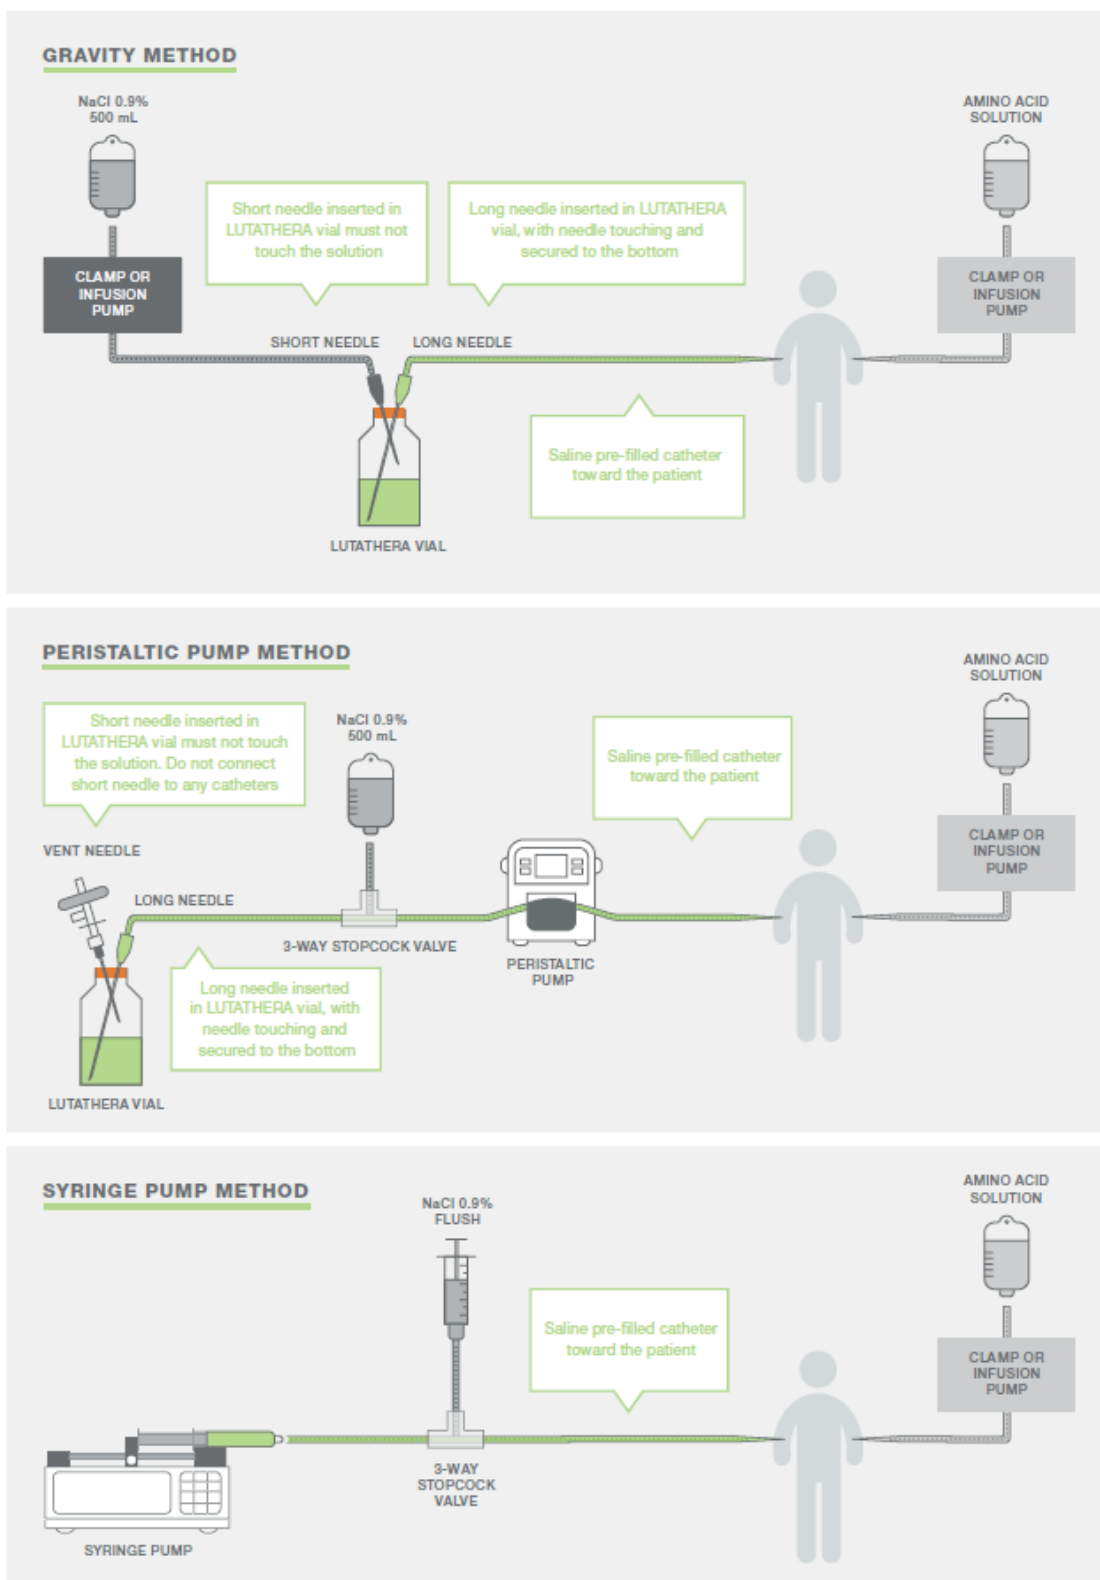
GRAVITY METHOD

NaCl 0.9%
500 mL

AMINO ACID SOLUTION

Short needle inserted in LUTATHERA vial must not touch the solution

Long needle inserted in LUTATHERA vial, with needle touching and secured to the bottom

CLAMP OR INFUSION PUMP

CLAMP OR INFUSION PUMP

SHORT NEEDLE

LONG NEEDLE

Saline pre-filled catheter toward the patient

LUTATHERA VIAL

PERISTALTIC PUMP METHOD

AMINO ACID SOLUTION

Short needle inserted in LUTATHERA vial must not touch the solution. Do not connect short needle to any catheters

NaCl 0.9%
500 mL

Saline pre-filled catheter toward the patient

VENT NEEDLE

CLAMP OR INFUSION PUMP

LONG NEEDLE

3-WAY STOPCOCK VALVE

PERISTALTIC PUMP

Long needle inserted in LUTATHERA vial, with needle touching and secured to the bottom

LUTATHERA VIAL

SYRINGE PUMP METHOD

NaCl 0.9%
FLUSH

AMINO ACID SOLUTION

Saline pre-filled catheter toward the patient

CLAMP OR INFUSION PUMP

3-WAY STOPCOCK VALVE

SYRINGE PUMP